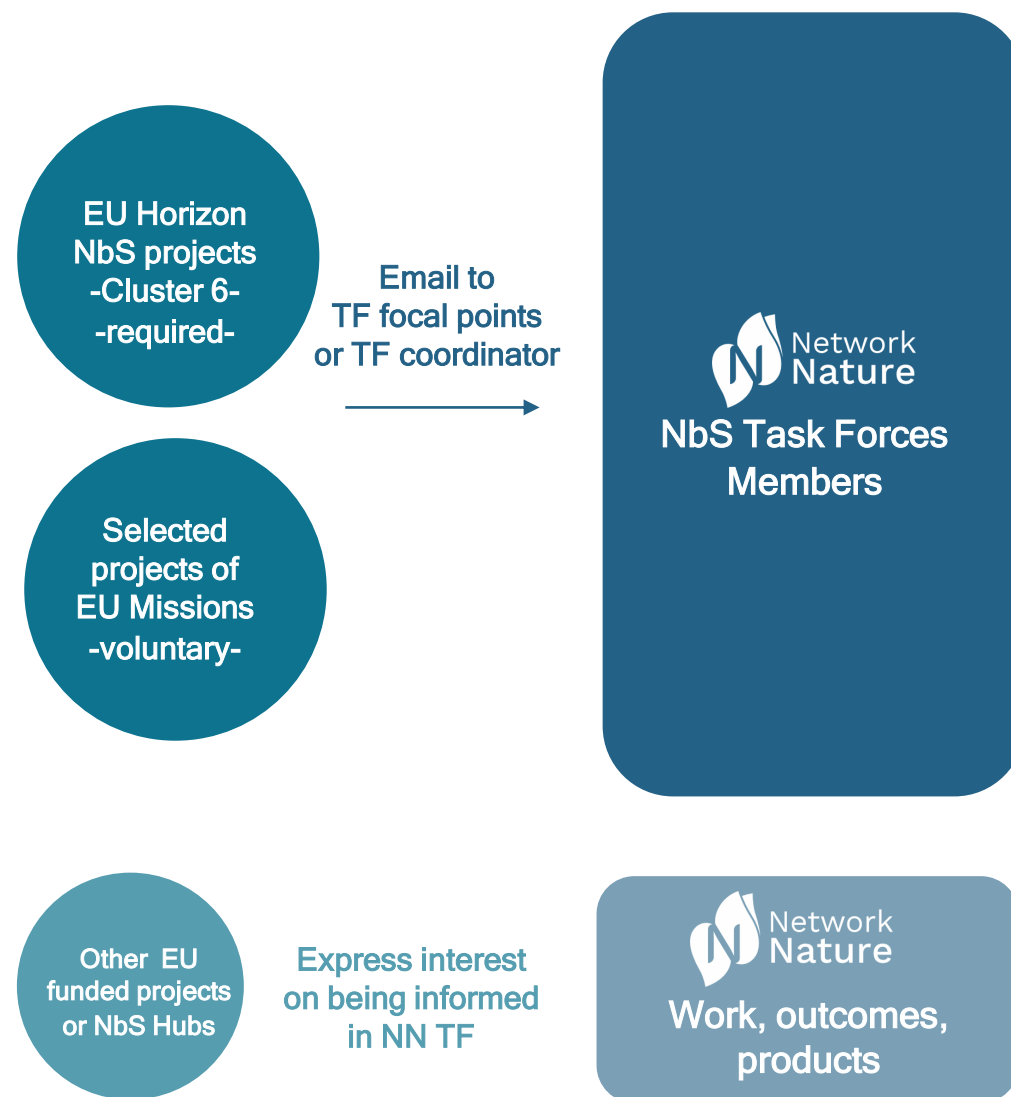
EU Horizon NbS projects -Cluster 6- -required-

Email to TF focal points or TF coordinator

Network Nature

NbS Task Forces Members

Selected projects of EU Missions -voluntary-

Other EU funded projects or NbS Hubs

Express interest on being informed in NN TF

Network Nature

Work, outcomes, products